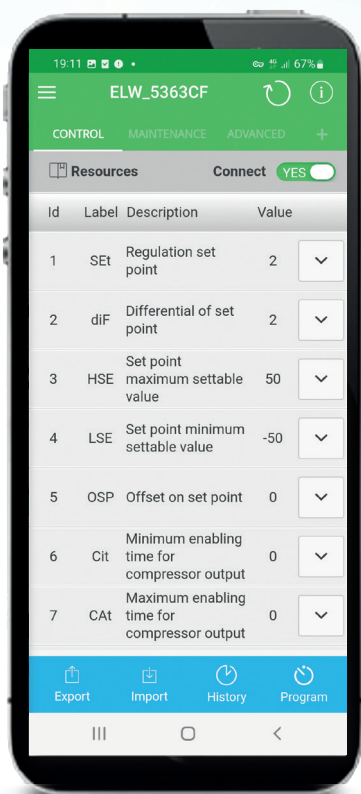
19:11 67%

ELW_5363CF

CONTROL MAINTENANCE ADVANCED +

Resources Connect YES

| Id | Label | Description | Value |
|---|---|---|---|
| 1 | SEt | Regulation set point | 2 |
| 2 | diF | Differential of set point | 2 |
| 3 | HSE | Set point maximum settable value | 50 |
| 4 | LSE | Set point minimum settable value | -50 |
| 5 | OSP | Offset on set point | 0 |
| 6 | Cit | Minimum enabling time for compressor output | 0 |
| 7 | CAt | Maximum enabling time for compressor output | 0 |

Export Import History Program